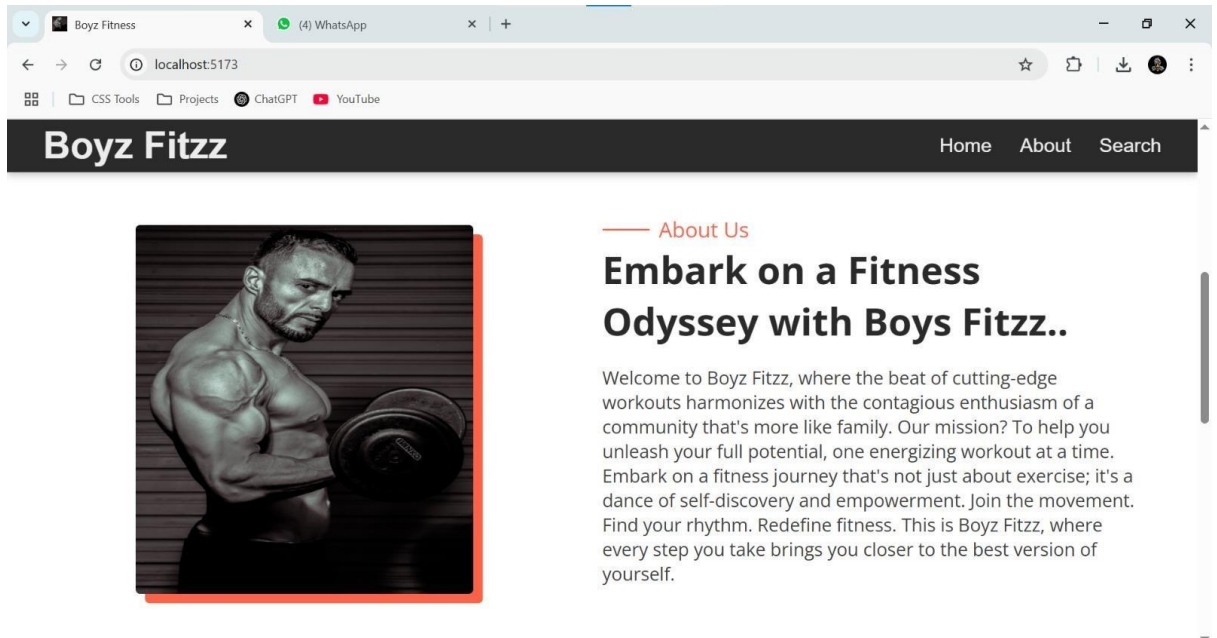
Boyz Fitness
(4) WhatsApp
localhost:5173
CSS Tools Projects ChatGPT YouTube

Boyz Fitzz
Home About Search

About Us
Embark on a Fitness Odyssey with Boys Fitzz..

Welcome to Boyz Fitzz, where the beat of cutting-edge workouts harmonizes with the contagious enthusiasm of a community that's more like family. Our mission? To help you unleash your full potential, one energizing workout at a time. Embark on a fitness journey that's not just about exercise; it's a dance of self-discovery and empowerment. Join the movement. Find your rhythm. Redefine fitness. This is Boyz Fitzz, where every step you take brings you closer to the best version of yourself.